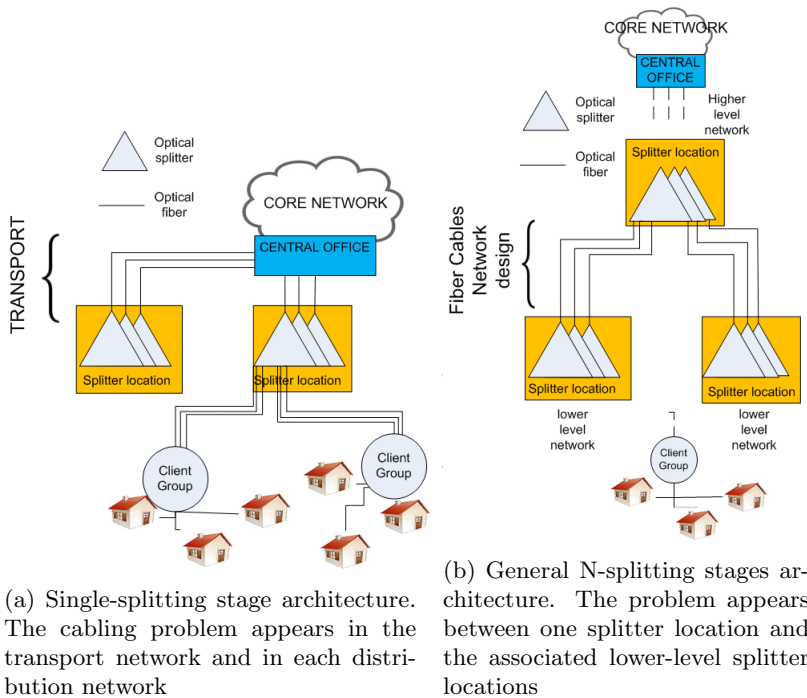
Optical splitter

Optical fiber

CORE NETWORK

CENTRAL OFFICE

TRANSPORT

Splitter location

Splitter location

Client Group

Client Group

(a) Single-splitting stage architecture. The cabling problem appears in the transport network and in each distribution network

CORE NETWORK

CENTRAL OFFICE

Optical splitter

Higher level network

Optical fiber

Splitter location

Fiber Cables Network design

Splitter location

Splitter location

lower level network

lower level network

Client Group

(b) General N-splitting stages architecture. The problem appears between one splitter location and the associated lower-level splitter locations